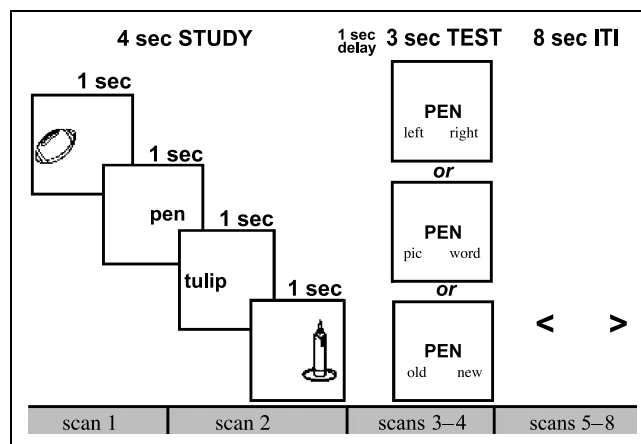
4 sec STUDY

1 sec delay

3 sec TEST

8 sec ITI

1 sec

1 sec

pen

1 sec

tulip

1 sec

PEN
left right

or

PEN
pic word

or

PEN
old new

< >

| scan 1 | scan 2 | scans 3–4 | scans 5–8 |
|---|---|---|---|